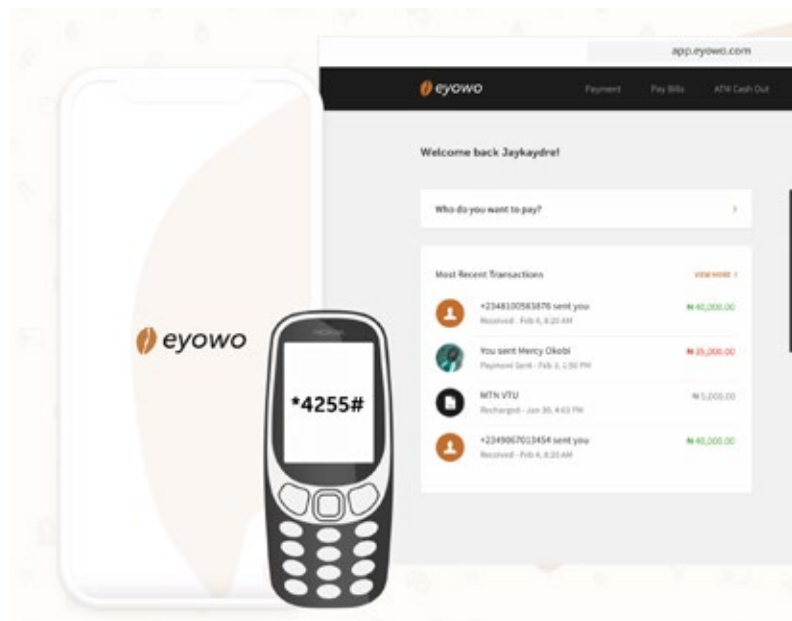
app.eyowo.com

eyowo

Payment Pay Bills ATM Cash Out

Welcome back Jaykaydre!

Who do you want to pay?

Most Recent Transactions

VIEW MORE

+2348100583876 sent you

Received - Feb 4, 8:20 AM

₦40,000.00

You sent Mercy Okobi

Payment Sent - Feb 3, 1:50 PM

₦25,000.00

MTN VTU

Recharged - Jan 30, 4:03 PM

₦5,000.00

+2349067013454 sent you

Received - Feb 4, 8:20 AM

₦40,000.00

eyowo

NOKIA

*4255#